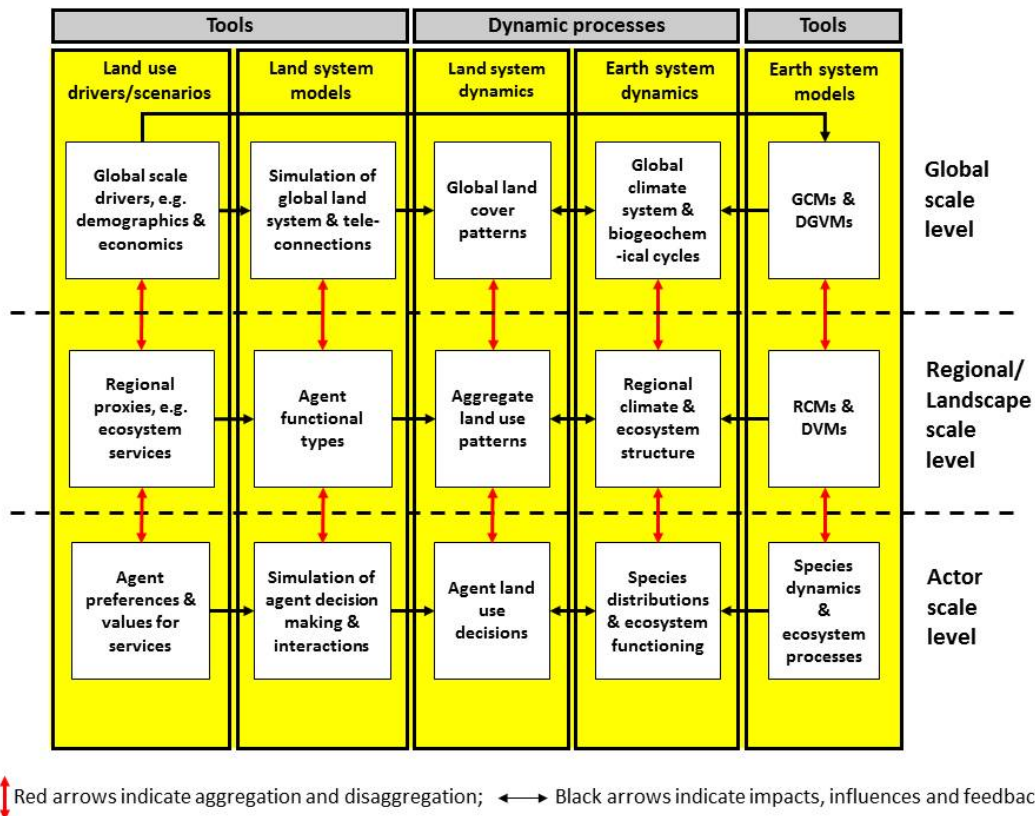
Tools

Dynamic processes

Tools

Land use drivers/scenarios

Land system models

Land system dynamics

Earth system dynamics

Earth system models

Global scale drivers, e.g. demographics & economics

Simulation of global land system & teleconnections

Global land cover patterns

Global climate system & biogeochem-ical cycles

GCMs & DGVMs

Global scale level

Regional proxies, e.g. ecosystem services

Agent functional types

Aggregate land use patterns

Regional climate & ecosystem structure

RCMs & DVMs

Regional/ Landscape scale level

Agent preferences & values for services

Simulation of agent decision making & interactions

Agent land use decisions

Species distributions & ecosystem functioning

Species dynamics & ecosystem processes

Actor scale level

Red arrows indicate aggregation and disaggregation; Black arrows indicate impacts, influences and feedbac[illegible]